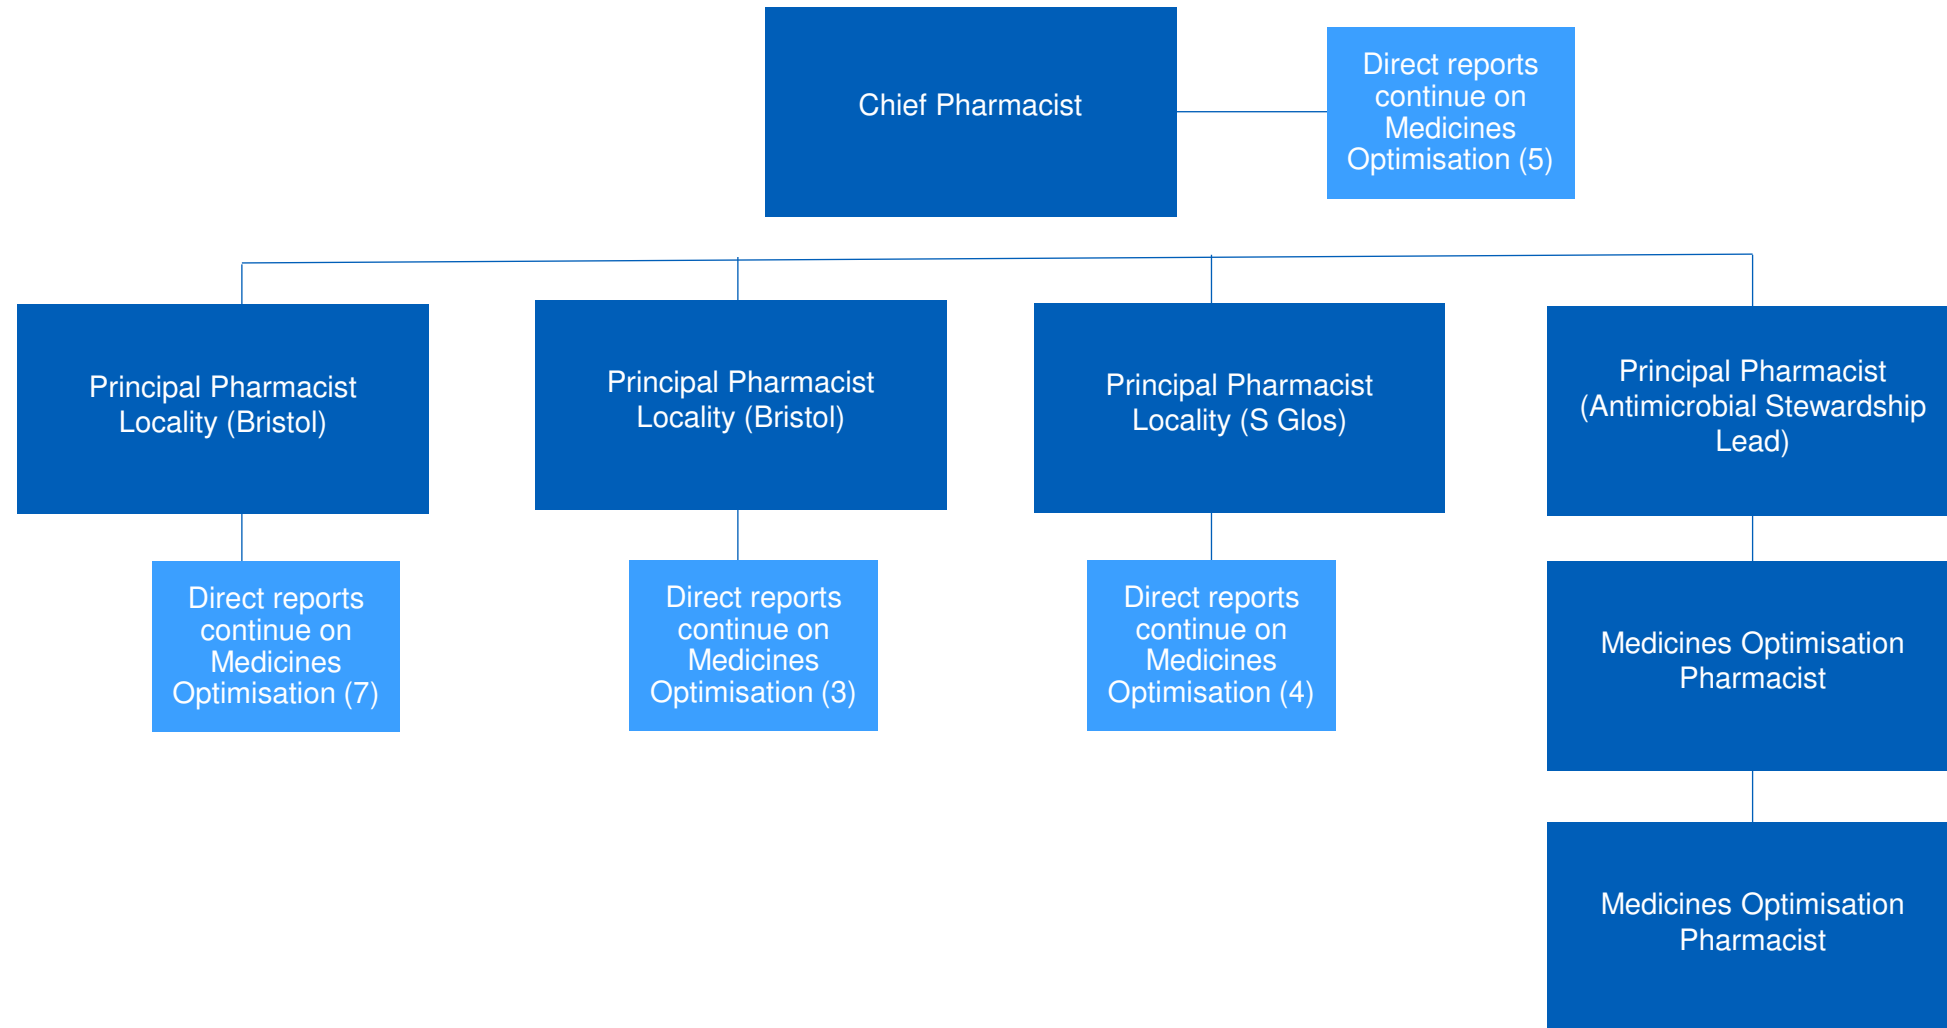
Chief Pharmacist

Direct reports continue on Medicines Optimisation (5)

Principal Pharmacist Locality (Bristol)

Principal Pharmacist Locality (Bristol)

Principal Pharmacist Locality (S Glos)

Principal Pharmacist (Antimicrobial Stewardship Lead)

Direct reports continue on Medicines Optimisation (7)

Direct reports continue on Medicines Optimisation (3)

Direct reports continue on Medicines Optimisation (4)

Medicines Optimisation Pharmacist

Medicines Optimisation Pharmacist